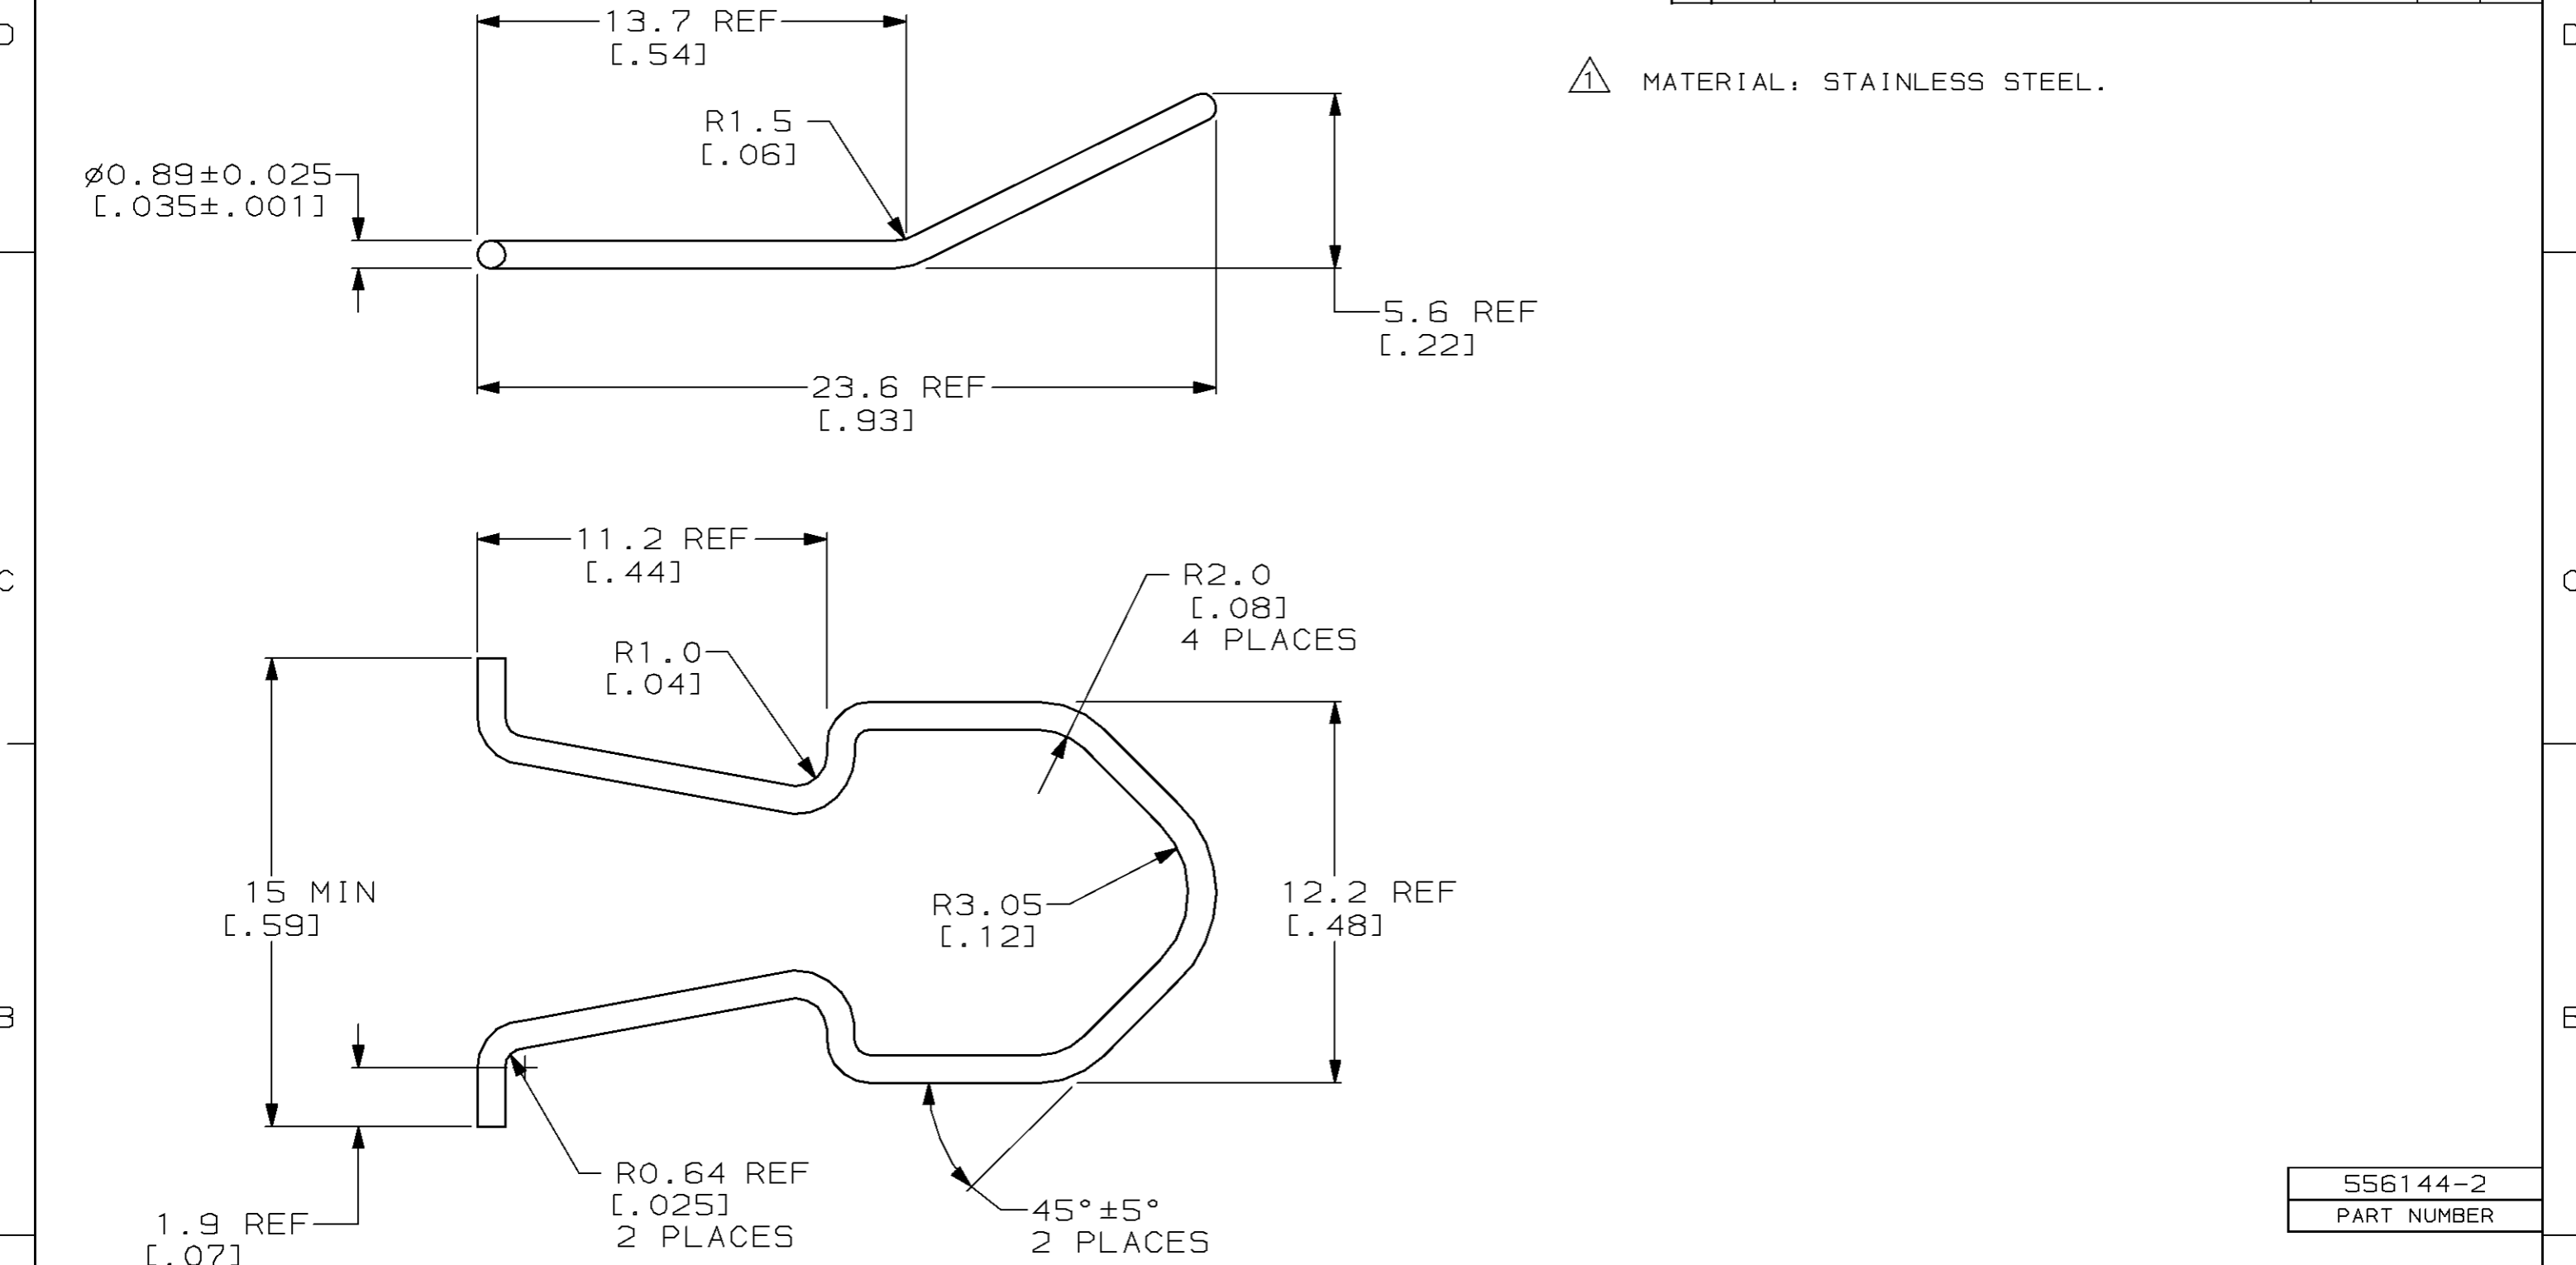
D

C

B

13.7 REF
[.54]

R1.5
[.06]

ø0.89±0.025
[.035±.001]

5.6 REF
[.22]

23.6 REF
[.93]

1 MATERIAL: STAINLESS STEEL.

11.2 REF
[.44]

R2.0
[.08]
4 PLACES

R1.0
[.04]

15 MIN
[.59]

R3.05
[.12]

12.2 REF
[.48]

R0.64 REF
[.025]
2 PLACES

45°±5°
2 PLACES

1.9 REF
[.07]

556144-2
PART NUMBER

D

C

B